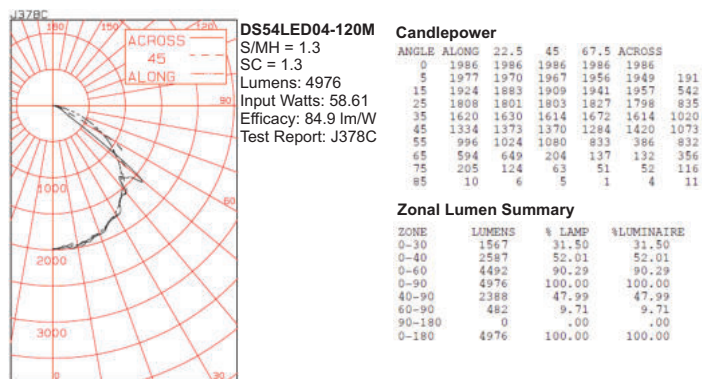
J378C

180

150

120

ACROSS

45

ALONG

90

1000

60

2000

3000

30

0

DS54LED04-120M
S/MH = 1.3
SC = 1.3
Lumens: 4976
Input Watts: 58.61
Efficacy: 84.9 lm/W
Test Report: J378C

Candlepower

| ANGLE | ALONG | 22.5 | 45 | 67.5 | ACROSS | |
|---|---|---|---|---|---|---|
| 0 | 1986 | 1986 | 1986 | 1986 | 1986 | |
| 5 | 1977 | 1970 | 1967 | 1956 | 1949 | 191 |
| 15 | 1924 | 1883 | 1909 | 1941 | 1957 | 542 |
| 25 | 1808 | 1801 | 1803 | 1827 | 1798 | 835 |
| 35 | 1620 | 1630 | 1614 | 1672 | 1614 | 1020 |
| 45 | 1334 | 1373 | 1370 | 1284 | 1420 | 1073 |
| 55 | 996 | 1024 | 1080 | 833 | 386 | 832 |
| 65 | 594 | 649 | 204 | 137 | 132 | 356 |
| 75 | 205 | 124 | 63 | 51 | 52 | 116 |
| 85 | 10 | 6 | 5 | 1 | 4 | 11 |

Zonal Lumen Summary

| ZONE | LUMENS | % LAMP | %LUMINAIRE |
|---|---|---|---|
| 0-30 | 1567 | 31.50 | 31.50 |
| 0-40 | 2587 | 52.01 | 52.01 |
| 0-60 | 4492 | 90.29 | 90.29 |
| 0-90 | 4976 | 100.00 | 100.00 |
| 40-90 | 2388 | 47.99 | 47.99 |
| 60-90 | 482 | 9.71 | 9.71 |
| 90-180 | 0 | .00 | .00 |
| 0-180 | 4976 | 100.00 | 100.00 |